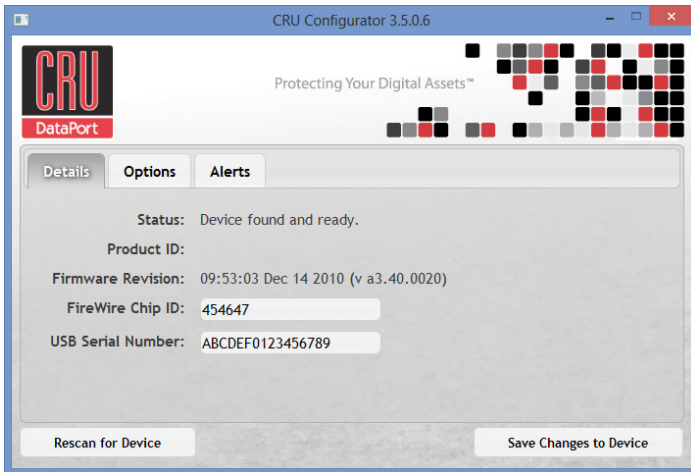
CRU Configurator 3.5.0.6

CRU
DataPort

Protecting Your Digital Assets™

Details
Options
Alerts

Status: Device found and ready.
Product ID:
Firmware Revision: 09:53:03 Dec 14 2010 (v a3.40.0020)
FireWire Chip ID: 454647
USB Serial Number: ABCDEF0123456789

Rescan for Device
Save Changes to Device